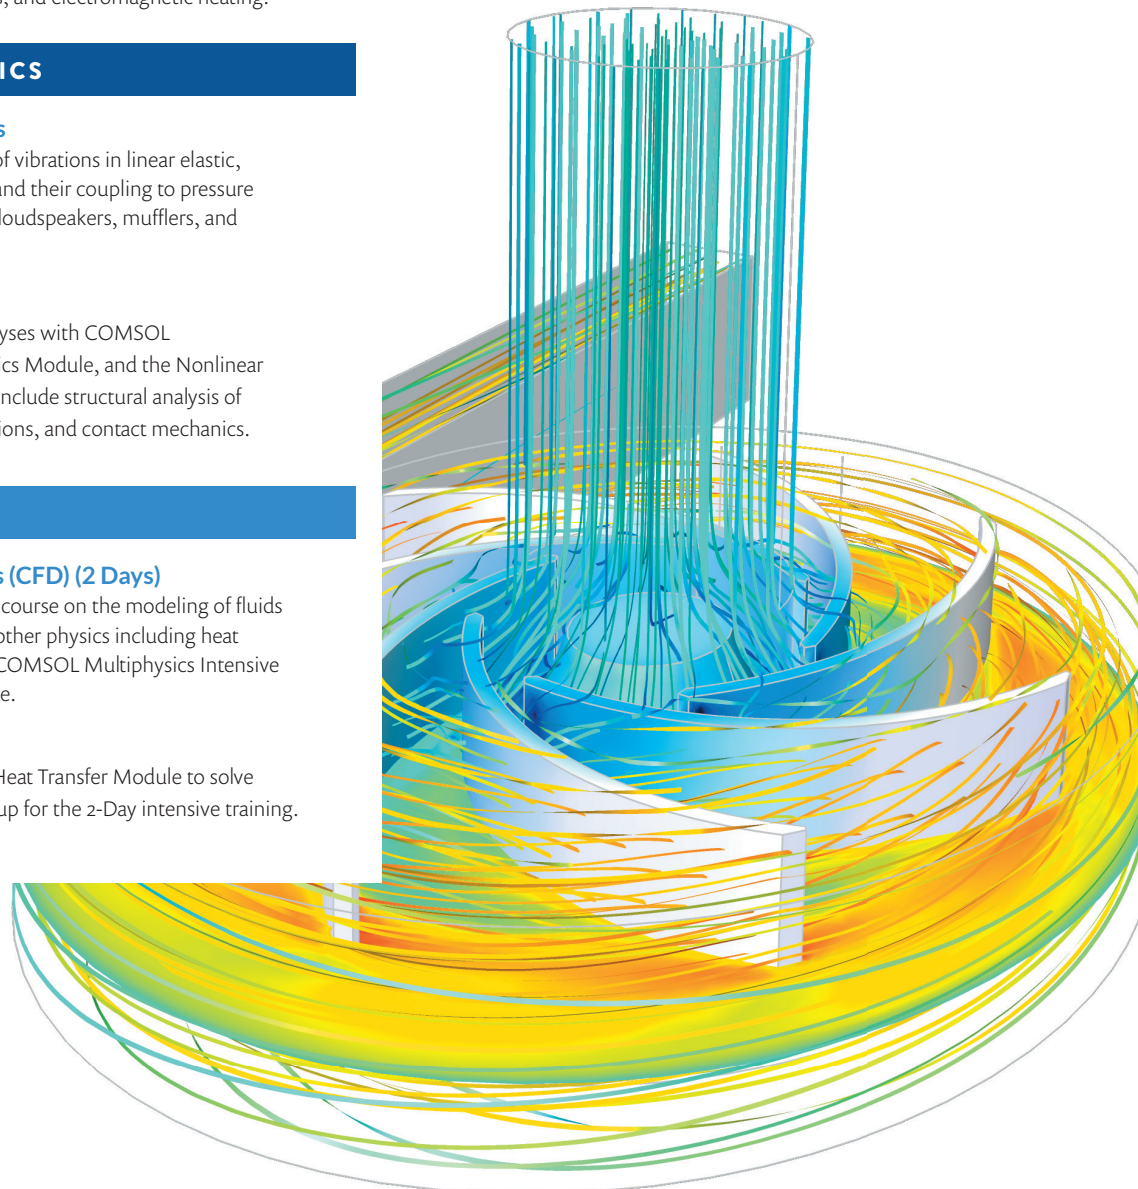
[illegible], and electromagnetic heating.

ICS

s

of vibrations in linear elastic, and their coupling to pressure loudspeakers, mufflers, and

yses with COMSOL ics Module, and the Nonlinear include structural analysis of ions, and contact mechanics.

s (CFD) (2 Days)

course on the modeling of fluids other physics including heat COMSOL Multiphysics Intensive e.

Heat Transfer Module to solve up for the 2-Day intensive training.